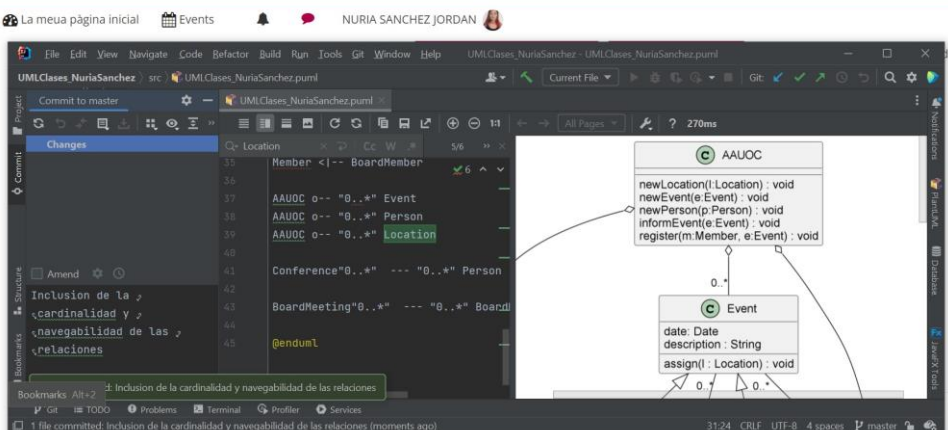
La meua pàgina inicial Events NURIA SANCHEZ JORDAN

File Edit View Navigate Code Refactor Build Run Tools Git Window Help UMLClases_NuriaSanchez - UMLClases_NuriaSanchez.puml

UMLClases_NuriaSanchez src UMLClases_NuriaSanchez.puml Current File Git: Q

Project Commit to master UMLClases_NuriaSanchez.puml

Changes Location Cc W .* 5/6 All Pages ? 270ms

Commit

35 Member <|-- BoardMember 6
36
37 AAUOC o-- "0..*" Event
38 AAUOC o-- "0..*" Person
39 AAUOC o-- "0..*" Location
40
41 Conference"0..*" --- "0..*" Person
42
43 BoardMeeting"0..*" --- "0..*" BoardM
44
45 @enduml

Amend

Structure

Inclusion de la cardinalidad y navegabilidad de las relaciones

Bookmarks

d: Inclusion de la cardinalidad y navegabilidad de las relaciones

Bookmarks Alt+2

C AAUOC
newLocation(l:Location) : void
newEvent(e:Event) : void
newPerson(p:Person) : void
informEvent(e:Event) : void
register(m:Member, e:Event) : void

0..*

C Event
date: Date
description : String
assign(l : Location) : void

0..* 0..*

Notifications PlantUML Database JavaFX Tools

Git TODO Problems Terminal Profiler Services

1 file committed: Inclusion de la cardinalidad y navegabilidad de las relaciones (moments ago) 31:24 CRLF UTF-8 4 spaces master